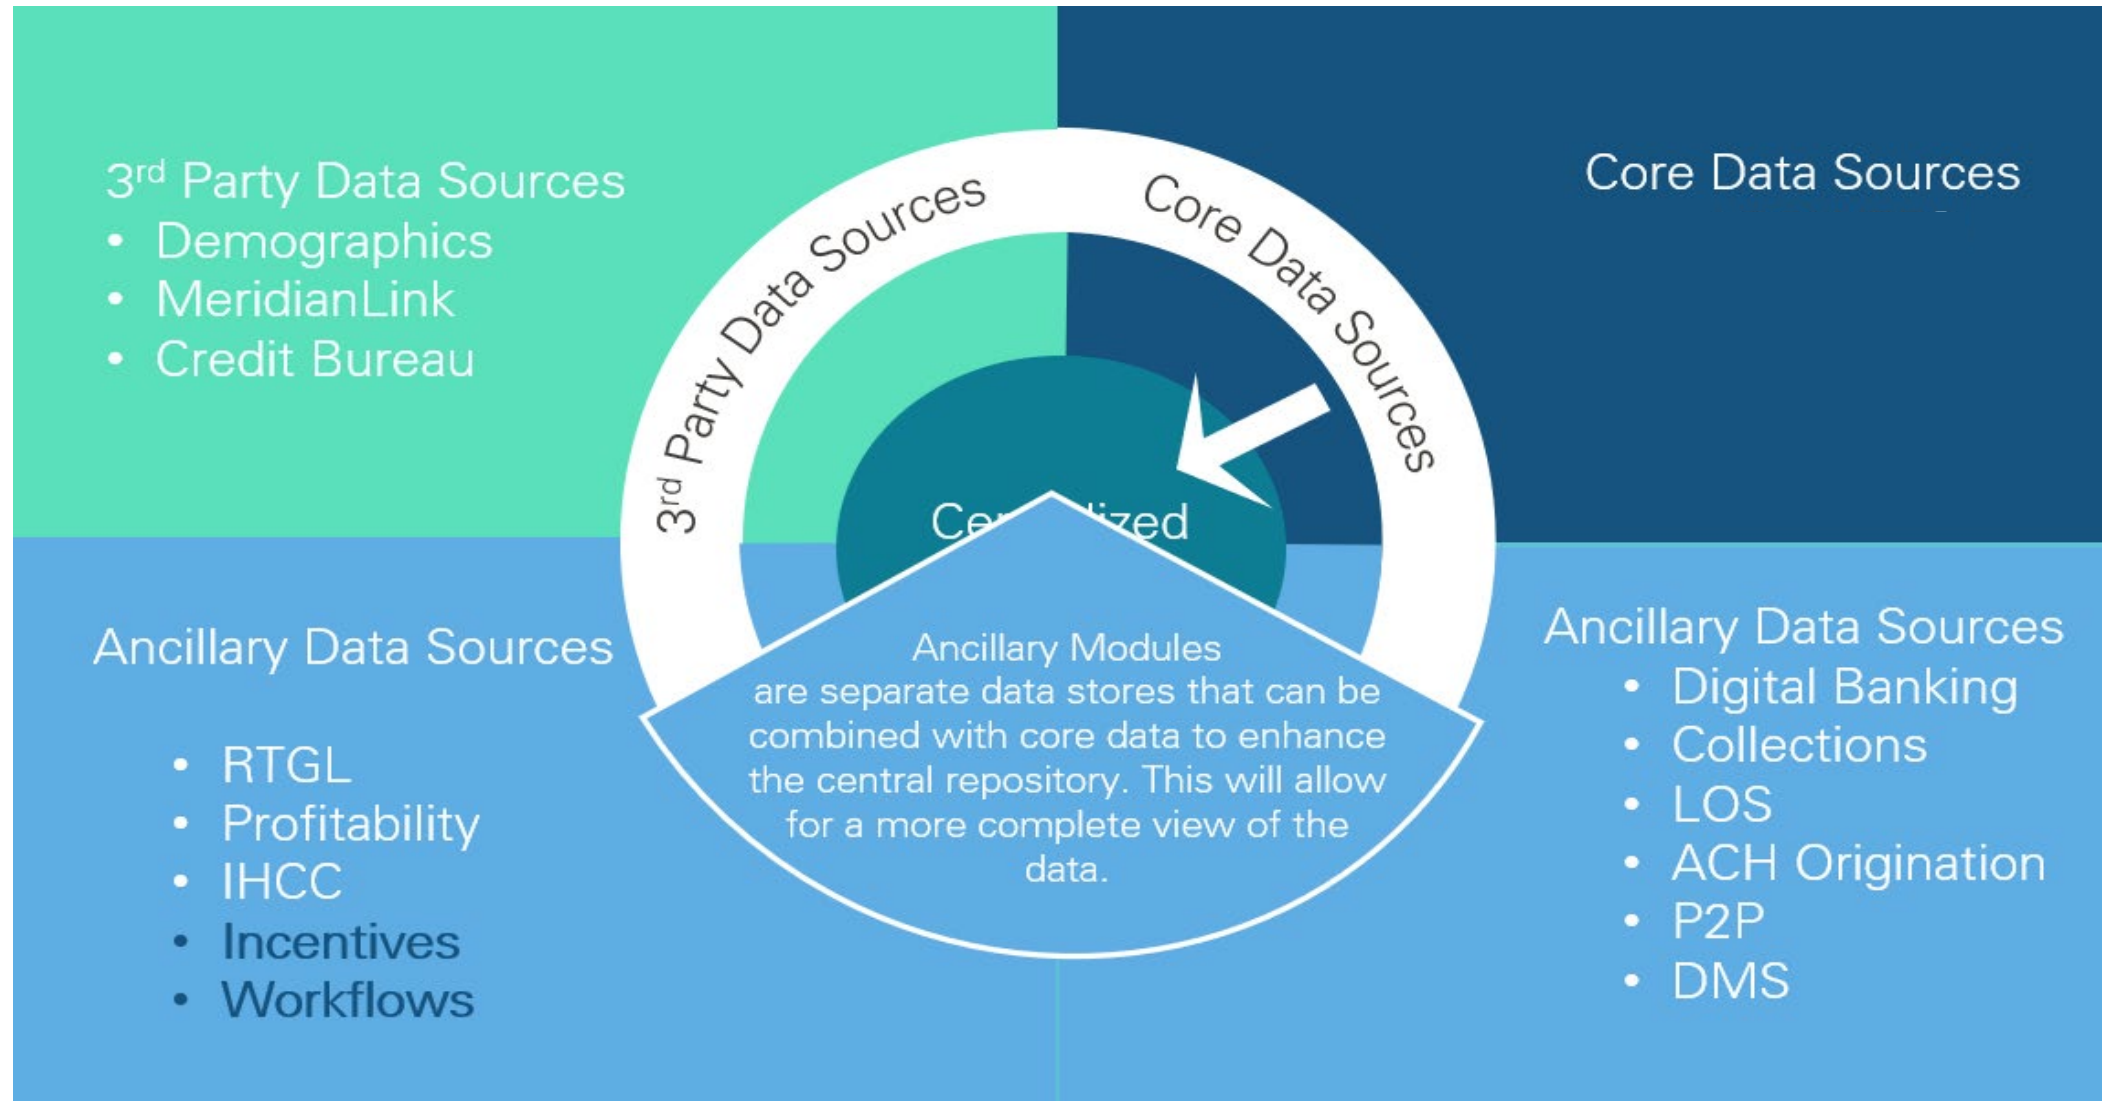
3$^{rd}$ Party Data Sources
• Demographics
• MeridianLink
• Credit Bureau

Core Data Sources

3$^{rd}$ Party Data Sources

Core Data Sources

Ce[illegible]ized

Ancillary Data Sources

• RTGL
• Profitability
• IHCC
• Incentives
• Workflows

Ancillary Modules are separate data stores that can be combined with core data to enhance the central repository. This will allow for a more complete view of the data.

Ancillary Data Sources
• Digital Banking
• Collections
• LOS
• ACH Origination
• P2P
• DMS